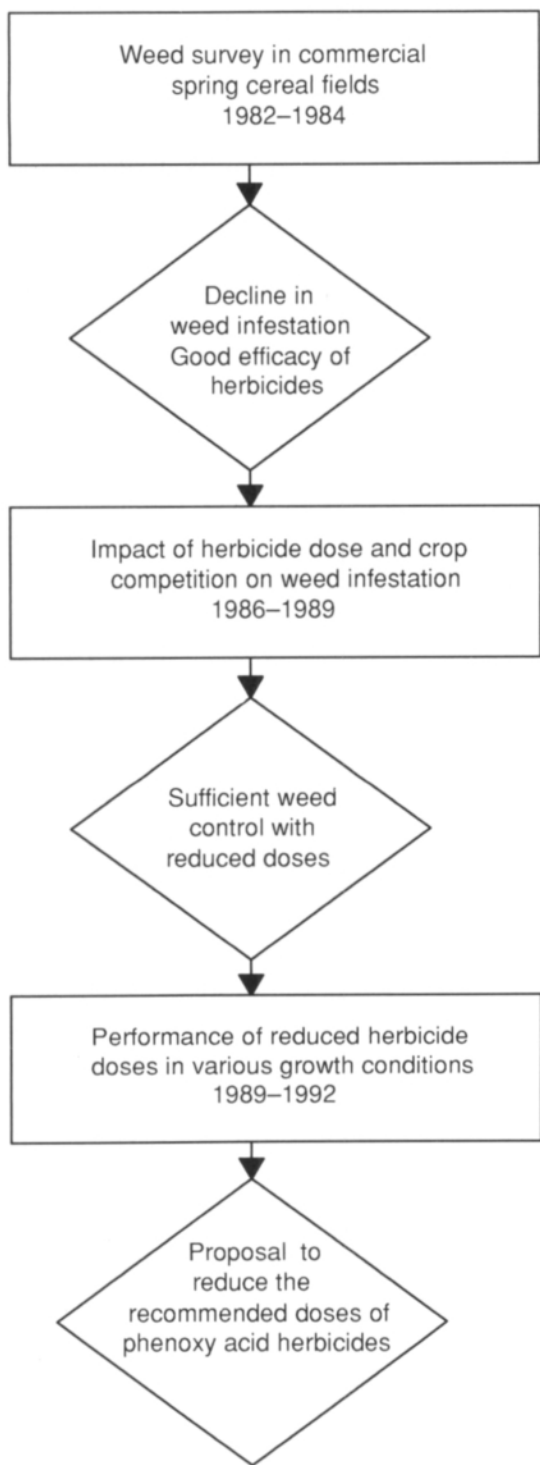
Weed survey in commercial spring cereal fields
1982–1984

Decline in weed infestation
Good efficacy of herbicides

Impact of herbicide dose and crop competition on weed infestation
1986–1989

Sufficient weed control with reduced doses

Performance of reduced herbicide doses in various growth conditions
1989–1992

Proposal to reduce the recommended doses of phenoxy acid herbicides